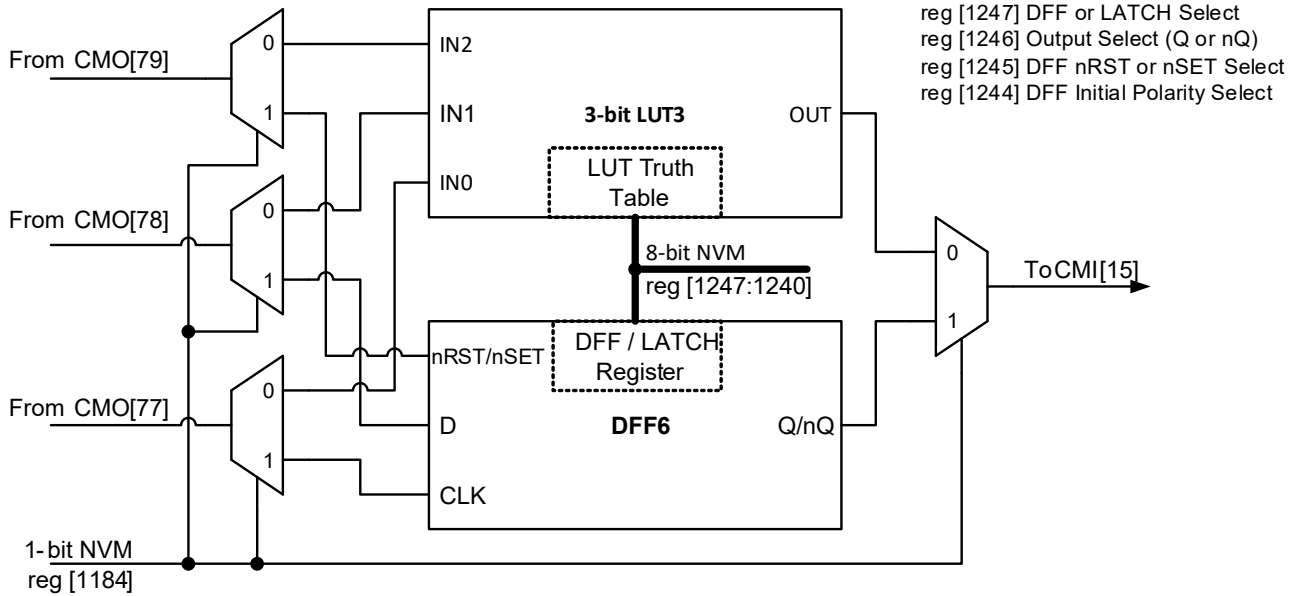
reg [1247] DFF or LATCH Select
reg [1246] Output Select (Q or nQ)
reg [1245] DFF nRST or nSET Select
reg [1244] DFF Initial Polarity Select

From CMO[79]
0
1
IN2
IN1
IN0
3-bit LUT3
OUT
LUT Truth Table

From CMO[78]
0
1
8-bit NVM
reg [1247:1240]
0
1
ToCMI[15]

nRST/nSET
DFF / LATCH Register
From CMO[77]
0
1
D
DFF6
Q/nQ
CLK

1-bit NVM
reg [1184]